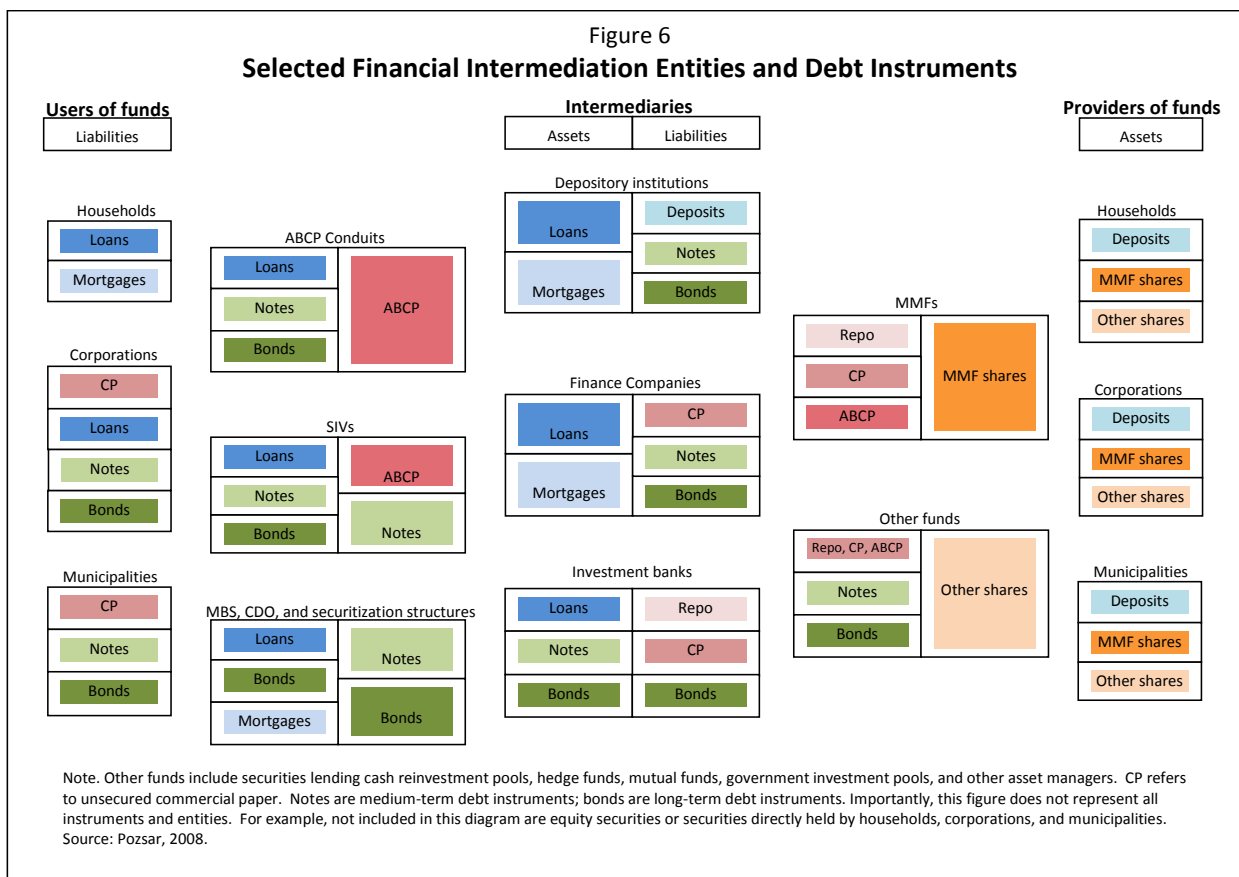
Figure 6
Selected Financial Intermediation Entities and Debt Instruments

Users of funds
Liabilities

Households
Loans
Mortgages

Corporations
CP
Loans
Notes
Bonds

Municipalities
CP
Notes
Bonds

ABCP Conduits
Loans
Notes
Bonds
ABCP

SIVs
Loans
Notes
Bonds
ABCP
Notes

MBS, CDO, and securitization structures
Loans
Bonds
Mortgages
Notes
Bonds

Intermediaries
Assets
Liabilities

Depository institutions
Loans
Mortgages
Deposits
Notes
Bonds

Finance Companies
Loans
Mortgages
CP
Notes
Bonds

Investment banks
Loans
Notes
Bonds
Repo
CP
Bonds

MMFs
Repo
CP
ABCP
MMF shares

Other funds
Repo, CP, ABCP
Notes
Bonds
Other shares

Providers of funds
Assets

Households
Deposits
MMF shares
Other shares

Corporations
Deposits
MMF shares
Other shares

Municipalities
Deposits
MMF shares
Other shares

Note. Other funds include securities lending cash reinvestment pools, hedge funds, mutual funds, government investment pools, and other asset managers. CP refers to unsecured commercial paper. Notes are medium-term debt instruments; bonds are long-term debt instruments. Importantly, this figure does not represent all instruments and entities. For example, not included in this diagram are equity securities or securities directly held by households, corporations, and municipalities. Source: Pozsar, 2008.